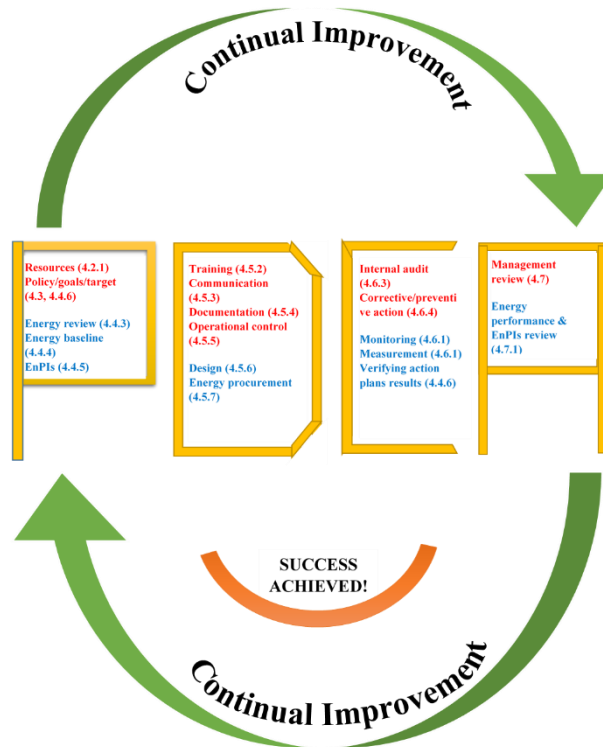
Continual Improvement

Resources (4.2.1)
Policy/goals/target (4.3, 4.4.6)

Energy review (4.4.3)
Energy baseline (4.4.4)
EnPIs (4.4.5)

Training (4.5.2)
Communication (4.5.3)
Documentation (4.5.4)
Operational control (4.5.5)

Design (4.5.6)
Energy procurement (4.5.7)

Internal audit (4.6.3)
Corrective/preventive action (4.6.4)

Monitoring (4.6.1)
Measurement (4.6.1)
Verifying action plans results (4.4.6)

Management review (4.7)

Energy performance & EnPIs review (4.7.1)

SUCCESS ACHIEVED!

Continual Improvement